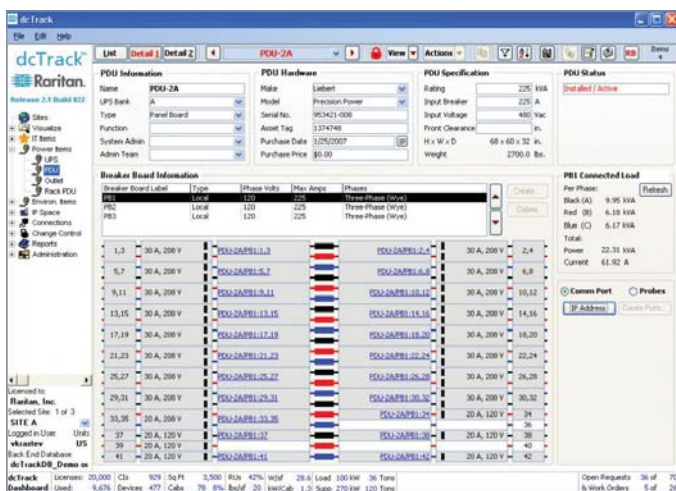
dcTrack

File Edit Help

dcTrack
Raritan.
Release 2.3 Build 822

List | Detail 1 | Detail 2 | PDU-2A | View | Actions | Items 4

Sites
Visualize
IT Items
Power Items
UPS
PDU
Outlet
Rack PDU
Environ. Items
IP Space
Connections
Change Control
Reports
Administration

PDU Information
Name: PDU-2A
UPS Bank: A
Type: Panel Board
Function:
System Admin:
Admin Team:

PDU Hardware
Make: Liebert
Model: Precision Power
Serial No.: 953421-008
Asset Tag: 1374748
Purchase Date: 1/25/2007
Purchase Price: $0.00

PDU Specification
Rating: 225 kVA
Input Breaker: 225 A
Input Voltage: 480 Vac
Front Clearance: in.
H x W x D: 68 x 60 x 32 in.
Weight: 2700.0 lbs.

PDU Status
Installed / Active

Breaker Board Information

| Breaker Board Label | Type | Phase Volts | Max Amps | Phases |
|---|---|---|---|---|
| PB1 | Local | 120 | 225 | Three-Phase (Wye) |
| PB2 | Local | 120 | 225 | Three-Phase (Wye) |
| PB3 | Local | 120 | 225 | Three-Phase (Wye) |

Create...
Delete

PB1 Connected Load
Per Phase: Refresh
Black (A) 9.95 kVA
Red (B) 6.18 kVA
Blue (C) 6.17 kVA
Total:
Power 22.31 kVA
Current 61.92 A

Comm Port   Probes
IP Address   Create Ports...

| | | | | | |
|---|---|---|---|---|---|
| 1,3 | 30 A, 208 V | PDU-2A/PB1:1,3 | PDU-2A/PB1:2,4 | 30 A, 208 V | 2,4 |
| 5,7 | 30 A, 208 V | PDU-2A/PB1:5,7 | PDU-2A/PB1:6,8 | 30 A, 208 V | 6,8 |
| 9,11 | 30 A, 208 V | PDU-2A/PB1:9,11 | PDU-2A/PB1:10,12 | 30 A, 208 V | 10,12 |
| 13,15 | 30 A, 208 V | PDU-2A/PB1:13,15 | PDU-2A/PB1:14,16 | 30 A, 208 V | 14,16 |
| 17,19 | 30 A, 208 V | PDU-2A/PB1:17,19 | PDU-2A/PB1:18,20 | 30 A, 208 V | 18,20 |
| 21,23 | 30 A, 208 V | PDU-2A/PB1:21,23 | PDU-2A/PB1:22,24 | 30 A, 208 V | 22,24 |
| 25,27 | 30 A, 208 V | PDU-2A/PB1:25,27 | PDU-2A/PB1:26,28 | 30 A, 208 V | 26,28 |
| 29,31 | 30 A, 208 V | PDU-2A/PB1:29,31 | PDU-2A/PB1:30,32 | 30 A, 208 V | 30,32 |
| 33,35 | 30 A, 208 V | PDU-2A/PB1:33,35 | PDU-2A/PB1:34 | 20 A, 120 V | 34 |
| | | | | | 36 |
| 37 | 20 A, 120 V | PDU-2A/PB1:37 | PDU-2A/PB1:38 | 20 A, 120 V | 38 |
| 39 | 20 A, 120 V | | | | 40 |
| 41 | 20 A, 120 V | PDU-2A/PB1:41 | PDU-2A/PB1:42 | 20 A, 120 V | 42 |

Licensed to:
Raritan, Inc.
Selected Site: 1 of 3
SITE A
Logged in User: Units
vkrastev US
Back End Database:
dcTrackDB_Demo on

dcTrack Dashboard | Licenses: 20,000 Used: 9,676 | Cbs 929 Devices 477 | Sq Ft 3,500 Cabs 78 | RUs 42% 8% | W/sf 28.6 lbs/sf 20 | Load 100 kW kw/Cab 1.3 | 36 Tons Supp 270 kW 120 Tons | Open Requests & Work Orders 36 of 5 of 70 26